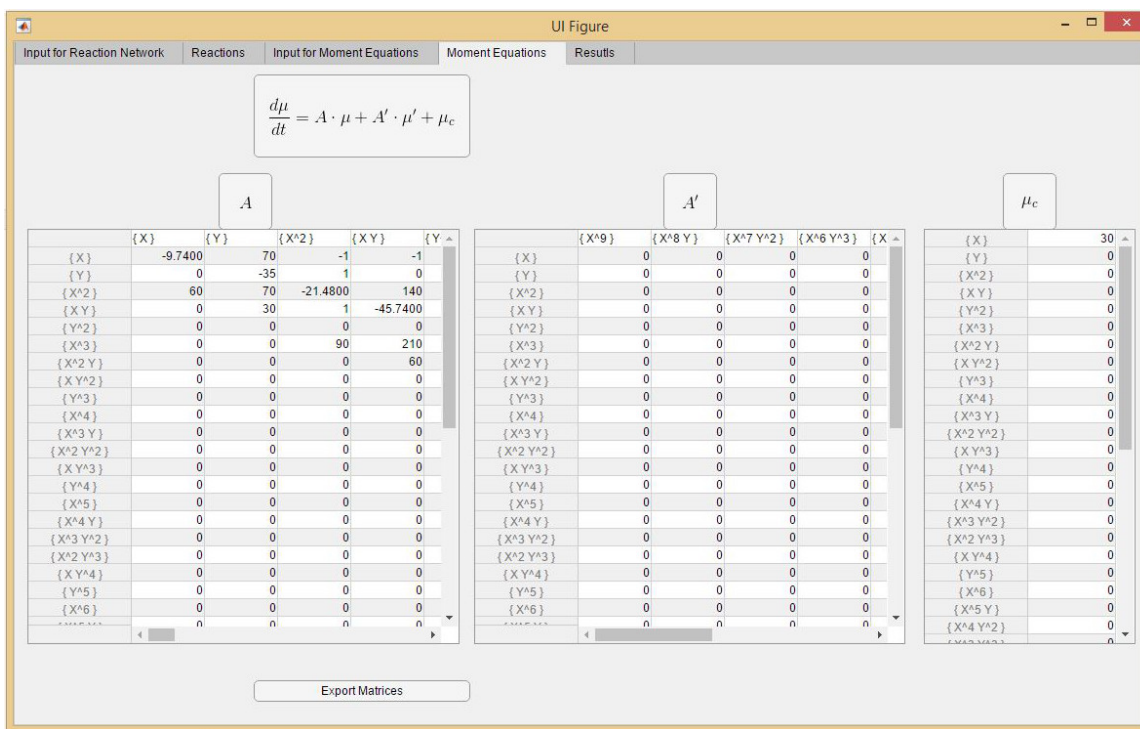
UI Figure

Input for Reaction Network | Reactions | Input for Moment Equations | Moment Equations | Resutls

$\frac{d\mu}{dt} = A \cdot \mu + A' \cdot \mu' + \mu_c$

$A$

| | {X} | {Y} | {X^2} | {XY} | {Y |
|---|---|---|---|---|---|
| {X} | -9.7400 | 70 | -1 | -1 | |
| {Y} | 0 | -35 | 1 | 0 | |
| {X^2} | 60 | 70 | -21.4800 | 140 | |
| {XY} | 0 | 30 | 1 | -45.7400 | |
| {Y^2} | 0 | 0 | 0 | 0 | |
| {X^3} | 0 | 0 | 90 | 210 | |
| {X^2 Y} | 0 | 0 | 0 | 60 | |
| {X Y^2} | 0 | 0 | 0 | 0 | |
| {Y^3} | 0 | 0 | 0 | 0 | |
| {X^4} | 0 | 0 | 0 | 0 | |
| {X^3 Y} | 0 | 0 | 0 | 0 | |
| {X^2 Y^2} | 0 | 0 | 0 | 0 | |
| {X Y^3} | 0 | 0 | 0 | 0 | |
| {Y^4} | 0 | 0 | 0 | 0 | |
| {X^5} | 0 | 0 | 0 | 0 | |
| {X^4 Y} | 0 | 0 | 0 | 0 | |
| {X^3 Y^2} | 0 | 0 | 0 | 0 | |
| {X^2 Y^3} | 0 | 0 | 0 | 0 | |
| {X Y^4} | 0 | 0 | 0 | 0 | |
| {Y^5} | 0 | 0 | 0 | 0 | |
| {X^6} | 0 | 0 | 0 | 0 | |

$A'$

| | {X^9} | {X^8 Y} | {X^7 Y^2} | {X^6 Y^3} | {X |
|---|---|---|---|---|---|
| {X} | 0 | 0 | 0 | 0 | |
| {Y} | 0 | 0 | 0 | 0 | |
| {X^2} | 0 | 0 | 0 | 0 | |
| {XY} | 0 | 0 | 0 | 0 | |
| {Y^2} | 0 | 0 | 0 | 0 | |
| {X^3} | 0 | 0 | 0 | 0 | |
| {X^2 Y} | 0 | 0 | 0 | 0 | |
| {X Y^2} | 0 | 0 | 0 | 0 | |
| {Y^3} | 0 | 0 | 0 | 0 | |
| {X^4} | 0 | 0 | 0 | 0 | |
| {X^3 Y} | 0 | 0 | 0 | 0 | |
| {X^2 Y^2} | 0 | 0 | 0 | 0 | |
| {X Y^3} | 0 | 0 | 0 | 0 | |
| {Y^4} | 0 | 0 | 0 | 0 | |
| {X^5} | 0 | 0 | 0 | 0 | |
| {X^4 Y} | 0 | 0 | 0 | 0 | |
| {X^3 Y^2} | 0 | 0 | 0 | 0 | |
| {X^2 Y^3} | 0 | 0 | 0 | 0 | |
| {X Y^4} | 0 | 0 | 0 | 0 | |
| {Y^5} | 0 | 0 | 0 | 0 | |
| {X^6} | 0 | 0 | 0 | 0 | |

$\mu_c$

| | |
|---|---|
| {X} | 30 |
| {Y} | 0 |
| {X^2} | 0 |
| {XY} | 0 |
| {Y^2} | 0 |
| {X^3} | 0 |
| {X^2 Y} | 0 |
| {X Y^2} | 0 |
| {Y^3} | 0 |
| {X^4} | 0 |
| {X^3 Y} | 0 |
| {X^2 Y^2} | 0 |
| {X Y^3} | 0 |
| {Y^4} | 0 |
| {X^5} | 0 |
| {X^4 Y} | 0 |
| {X^3 Y^2} | 0 |
| {X^2 Y^3} | 0 |
| {X Y^4} | 0 |
| {Y^5} | 0 |
| {X^6} | 0 |
| {X^5 Y} | 0 |
| {X^4 Y^2} | 0 |

Export Matrices